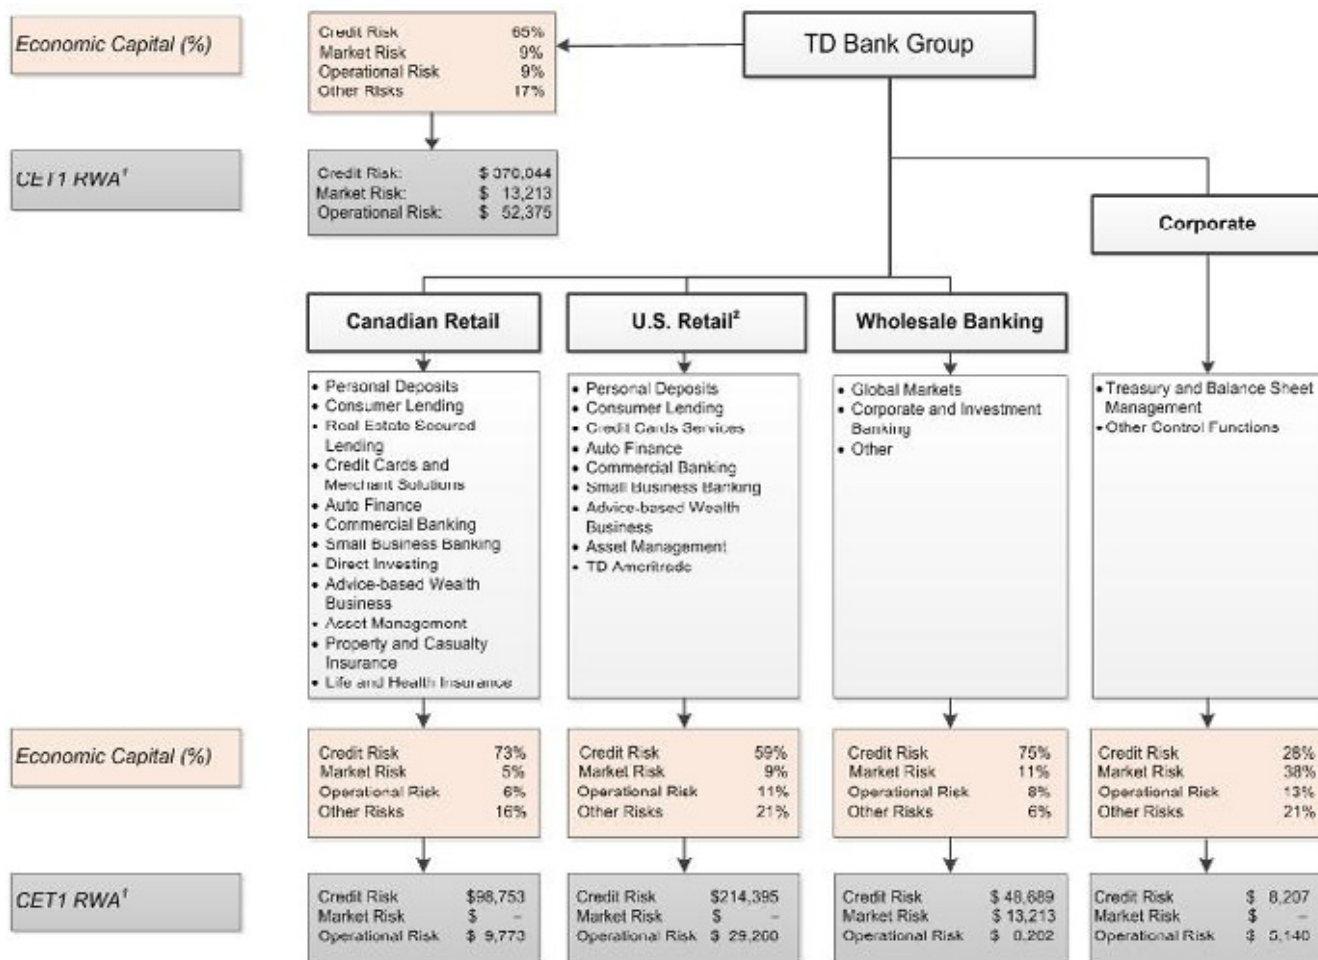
Economic Capital (%)

| | |
|---|---|
| Credit Risk | 65% |
| Market Risk | 9% |
| Operational Risk | 9% |
| Other Risks | 17% |

TD Bank Group

CET1 RWA$^1$

| | |
|---|---|
| Credit Risk: | $ 370,044 |
| Market Risk: | $ 13,213 |
| Operational Risk: | $ 52,375 |

Corporate

Canadian Retail

U.S. Retail$^2$

Wholesale Banking

• Personal Deposits
• Consumer Lending
• Real Estate Secured Lending
• Credit Cards and Merchant Solutions
• Auto Finance
• Commercial Banking
• Small Business Banking
• Direct Investing
• Advice-based Wealth Business
• Asset Management
• Property and Casualty Insurance
• Life and Health Insurance

• Personal Deposits
• Consumer Lending
• Credit Cards Services
• Auto Finance
• Commercial Banking
• Small Business Banking
• Advice-based Wealth Business
• Asset Management
• TD Ameritrade

• Global Markets
• Corporate and Investment Banking
• Other

• Treasury and Balance Sheet Management
• Other Control Functions

Economic Capital (%)

| | |
|---|---|
| Credit Risk | 73% |
| Market Risk | 5% |
| Operational Risk | 6% |
| Other Risks | 16% |

| | |
|---|---|
| Credit Risk | 59% |
| Market Risk | 9% |
| Operational Risk | 11% |
| Other Risks | 21% |

| | |
|---|---|
| Credit Risk | 75% |
| Market Risk | 11% |
| Operational Risk | 8% |
| Other Risks | 6% |

| | |
|---|---|
| Credit Risk | 28% |
| Market Risk | 38% |
| Operational Risk | 13% |
| Other Risks | 21% |

CET1 RWA$^1$

| | |
|---|---|
| Credit Risk | $98,753 |
| Market Risk | $ – |
| Operational Risk | $ 9,773 |

| | |
|---|---|
| Credit Risk | $214,395 |
| Market Risk | $ – |
| Operational Risk | $ 29,200 |

| | |
|---|---|
| Credit Risk | $ 48,689 |
| Market Risk | $ 13,213 |
| Operational Risk | $ 8,202 |

| | |
|---|---|
| Credit Risk | $ 8,207 |
| Market Risk | $ – |
| Operational Risk | $ 5,140 |